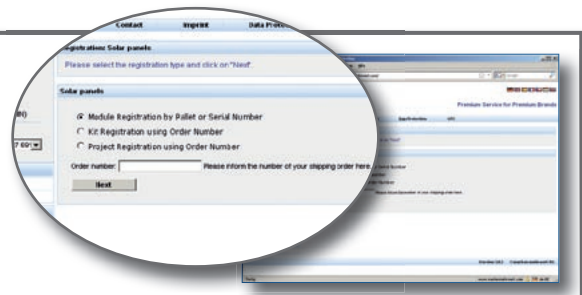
Contact Imprint Data Prote

Registration: Solar panels

Please select the registration type and click on "Next".

Solar panels

Module Registration by Pallet or Serial Number

Kit Registration using Order Number

Project Registration using Order Number

Order number: Please inform the number of your shipping order here.

Next

Premium Service for Premium Brands